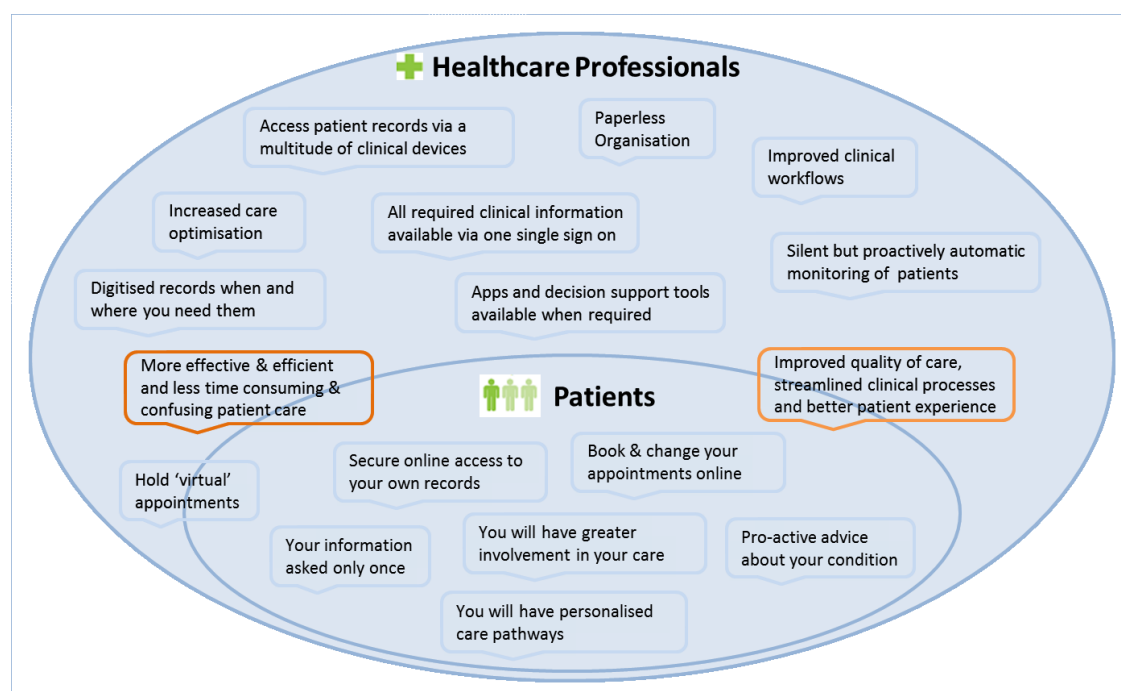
Healthcare Professionals

Access patient records via a multitude of clinical devices

Paperless Organisation

Improved clinical workflows

Increased care optimisation

All required clinical information available via one single sign on

Silent but proactively automatic monitoring of patients

Digitised records when and where you need them

Apps and decision support tools available when required

More effective & efficient and less time consuming & confusing patient care

Patients

Improved quality of care, streamlined clinical processes and better patient experience

Hold 'virtual' appointments

Secure online access to your own records

Book & change your appointments online

Your information asked only once

You will have greater involvement in your care

Pro-active advice about your condition

You will have personalised care pathways